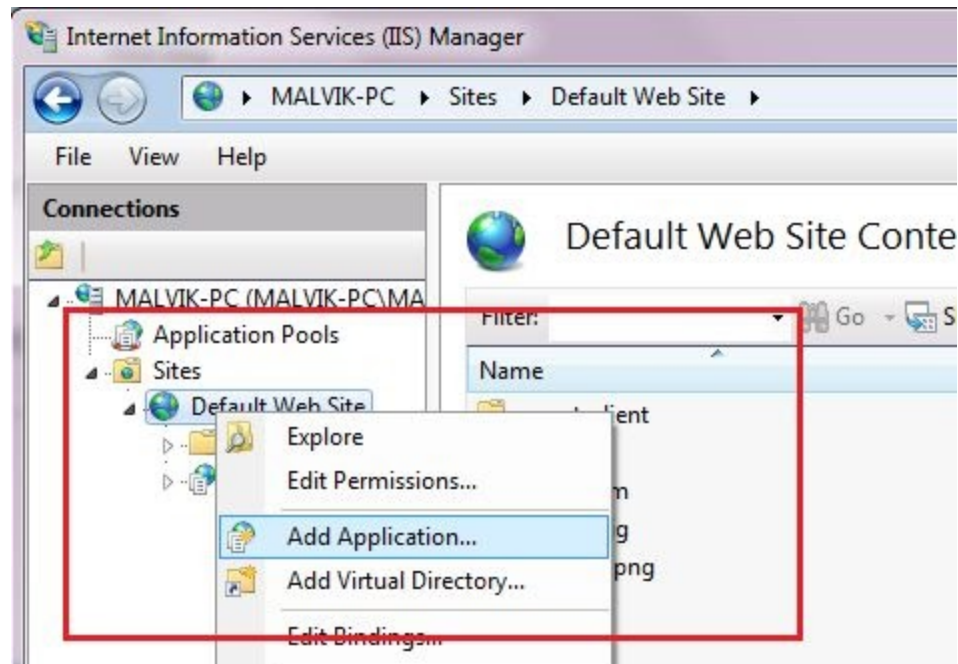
Internet Information Services (IIS) Manager

MALVIK-PC ▸ Sites ▸ Default Web Site ▸

File View Help

Connections

MALVIK-PC (MALVIK-PC\MA

Application Pools

Sites

Default Web Site

Default Web Site Conte

Filter:

Go

Name

ient

m

g

png

Explore

Edit Permissions...

Add Application...

Add Virtual Directory...

Edit Bindings...